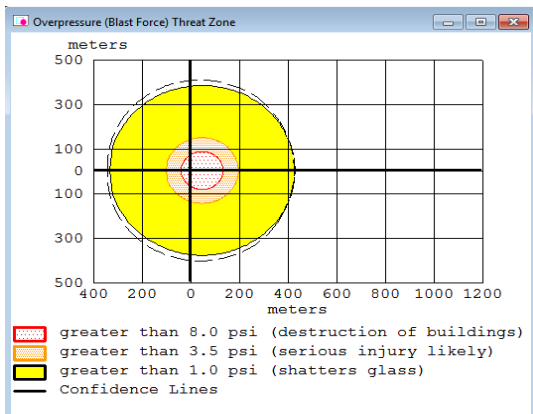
Overpressure (Blast Force) Threat Zone

meters

500

300

100

0

100

300

500

400 200 0 200 400 600 800 1000 1200

meters

greater than 8.0 psi (destruction of buildings)

greater than 3.5 psi (serious injury likely)

greater than 1.0 psi (shatters glass)

Confidence Lines